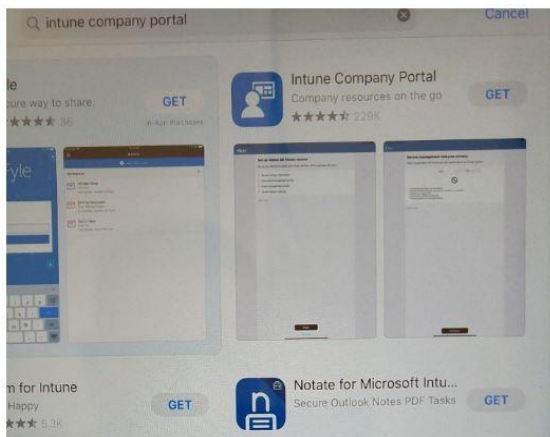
intune company portal

Cancel

le

ure way to share.

GET

In-App Purchases

36

Fyle

Intune Company Portal

Company resources on the go

GET

229K

m for Intune

Happy

GET

6.3K

Notate for Microsoft Intu...

Secure Outlook Notes PDF Tasks

GET